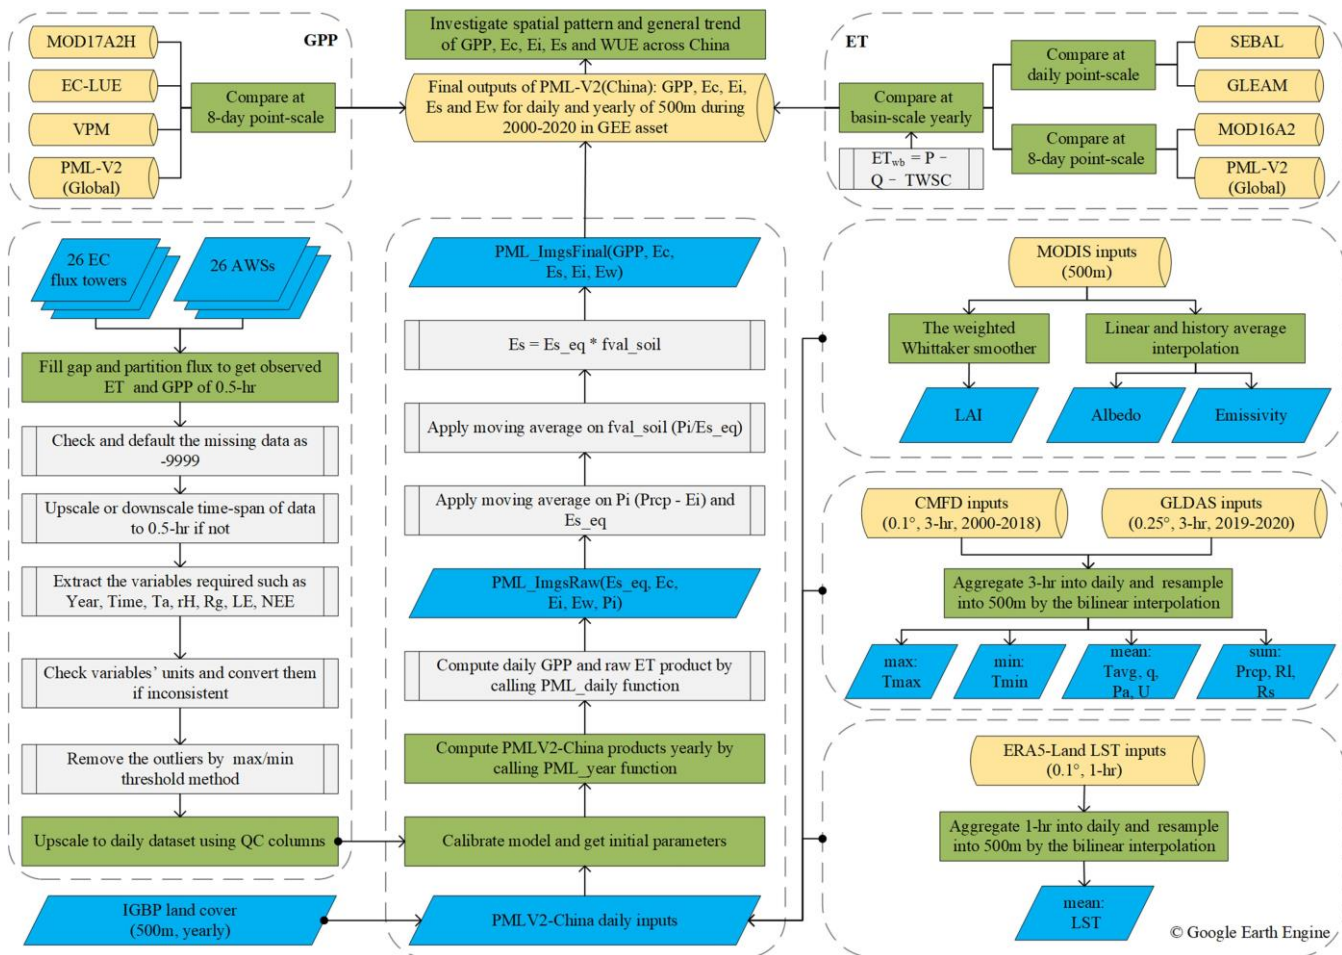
GPP

MOD17A2H

EC-LUE

VPM

PML-V2 (Global)

Compare at 8-day point-scale

Investigate spatial pattern and general trend of GPP, Ec, Ei, Es and WUE across China

Final outputs of PML-V2(China): GPP, Ec, Ei, Es and Ew for daily and yearly of 500m during 2000-2020 in GEE asset

ET

Compare at basin-scale yearly

$ET_{wb}$ = P − Q − TWSC

Compare at daily point-scale

Compare at 8-day point-scale

SEBAL

GLEAM

MOD16A2

PML-V2 (Global)

26 EC flux towers

26 AWSs

Fill gap and partition flux to get observed ET and GPP of 0.5-hr

Check and default the missing data as -9999

Upscale or downscale time-span of data to 0.5-hr if not

Extract the variables required such as Year, Time, Ta, rH, Rg, LE, NEE

Check variables' units and convert them if inconsistent

Remove the outliers by max/min threshold method

Upscale to daily dataset using QC columns

IGBP land cover (500m, yearly)

PML_ImgsFinal(GPP, Ec, Es, Ei, Ew)

Es = Es_eq * fval_soil

Apply moving average on fval_soil (Pi/Es_eq)

Apply moving average on Pi (Prcp - Ei) and Es_eq

PML_ImgsRaw(Es_eq, Ec, Ei, Ew, Pi)

Compute daily GPP and raw ET product by calling PML_daily function

Compute PMLV2-China products yearly by calling PML_year function

Calibrate model and get initial parameters

PMLV2-China daily inputs

MODIS inputs (500m)

The weighted Whittaker smoother

Linear and history average interpolation

LAI

Albedo

Emissivity

CMFD inputs (0.1°, 3-hr, 2000-2018)

GLDAS inputs (0.25°, 3-hr, 2019-2020)

Aggregate 3-hr into daily and resample into 500m by the bilinear interpolation

max: Tmax

min: Tmin

mean: Tavg, q, Pa, U

sum: Prcp, Rl, Rs

ERA5-Land LST inputs (0.1°, 1-hr)

Aggregate 1-hr into daily and resample into 500m by the bilinear interpolation

mean: LST

© Google Earth Engine